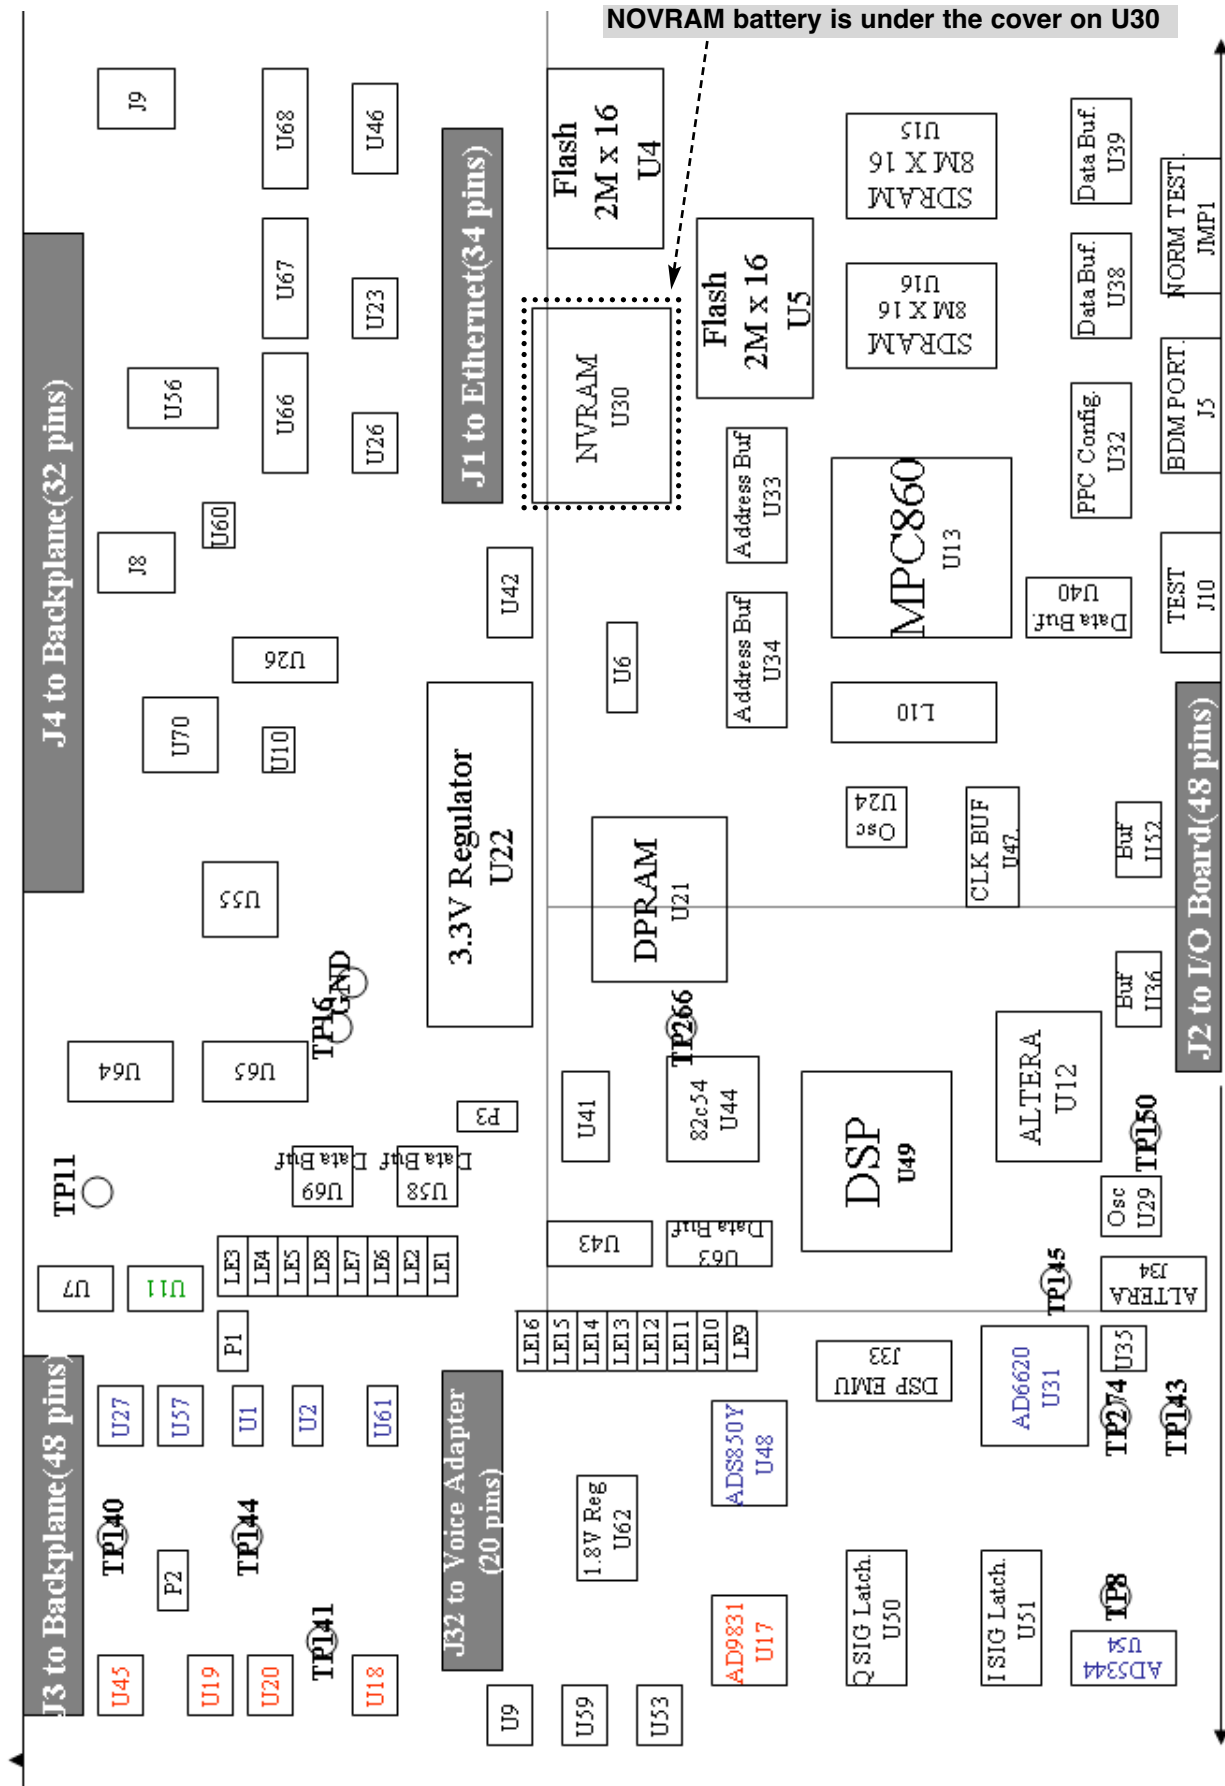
NOVRAM battery is under the cover on U30

J9
U68
U46
J1 to Ethernet(34 pins)
Flash 2M x 16 U4
SDRAM 8M X 16 U15
Data Buf. U39
NORM TEST JMP1
U67
U23
Flash 2M x 16 U5
SDRAM 8M X 16 U16
Data Buf. U38
U56
U66
U26
NVRAM U30
PPC Config. U32
BDM PORT J5
J4 to Backplane(32 pins)
U60
Address Buf U33
MPC860 U13
J8
U42
Data Buf U40
TEST J10
U26
U6
Address Buf U34
U70
U10
3.3V Regulator U22
L10
Osc U24
CLK BUF U47
Buf U52
U55
DPRAM U21
J2 to I/O Board(48 pins)
TP16 GND
TP266
Buf U36
U64
U65
U41
82c54 U44
DSP U49
ALTERA U12
P3
Data Buf U69
Data Buf U58
TP11
TP150
Osc U29
U43
Data Buf U63
LE3 LE4 LE5 LE8 LE7 LE6 LE2 LE1
U7
U11
TP145
ALTERA J34
P1
LE16 LE15 LE14 LE13 LE12 LE11 LE10 LE9
DSP EMU J33
AD6620 U31
U35
J3 to Backplane(48 pins)
U27
U57
U1
U2
U61
J32 to Voice Adapter (20 pins)
ADS850Y U48
TP274
TP143
TP140
TP144
1.8V Reg U62
P2
Q SIG Latch U50
I SIG Latch U51
TP8
TP141
AD9831 U17
ADS344 U54
U45
U19
U20
U18
U9
U59
U53